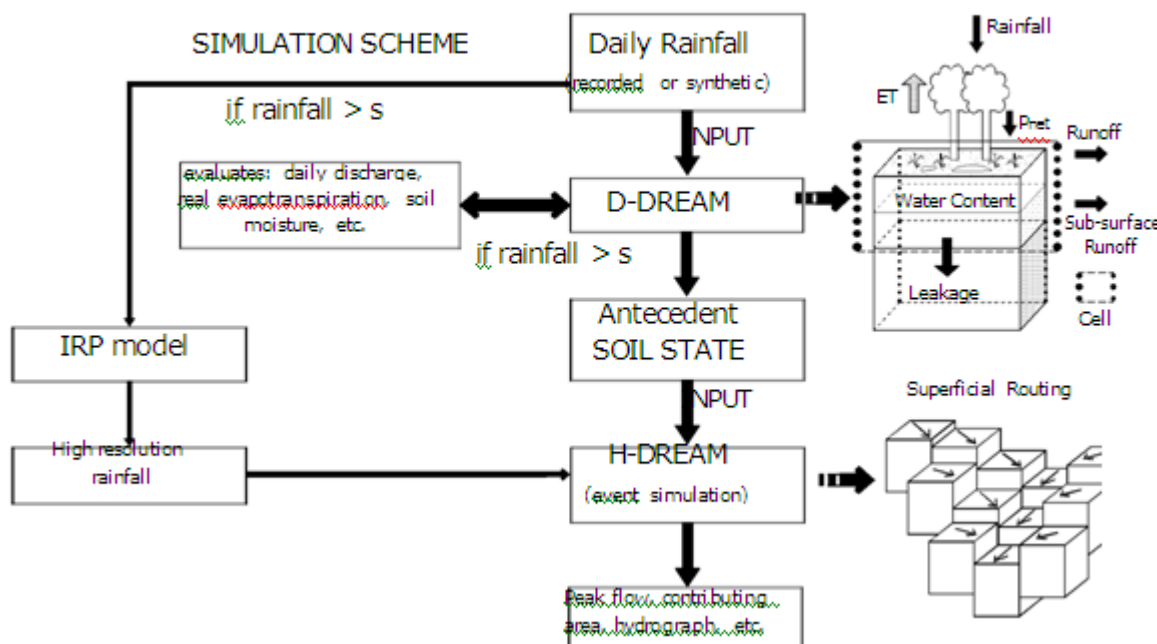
SIMULATION SCHEME

Daily Rainfall
(recorded or synthetic)

if rainfall > s

INPUT

evaluates: daily discharge, real evapotranspiration, soil moisture, etc.

D-DREAM

if rainfall > s

Antecedent SOIL STATE

INPUT

IRP model

High resolution rainfall

H-DREAM
(event simulation)

Peak flow, contributing area, hydrograph, etc.

Rainfall

ET

Pret

Runoff

Water Content

Sub-surface Runoff

Leakage

Cell

Superficial Routing